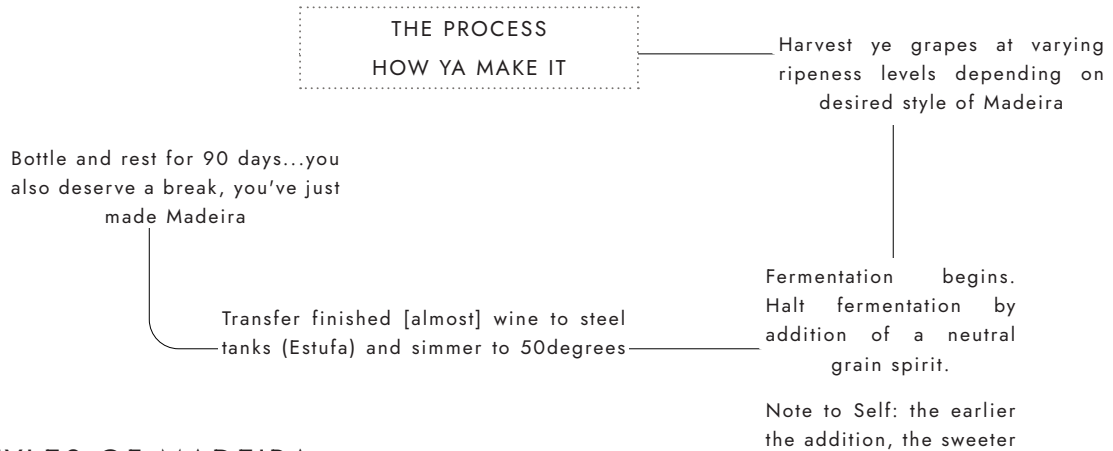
THE PROCESS
HOW YA MAKE IT

Harvest ye grapes at varying ripeness levels depending on desired style of Madeira

Bottle and rest for 90 days...you also deserve a break, you've just made Madeira

Fermentation begins. Halt fermentation by addition of a neutral grain spirit.

Transfer finished [almost] wine to steel tanks (Estufa) and simmer to 50degrees

Note to Self: the earlier the addition, the sweeter

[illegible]